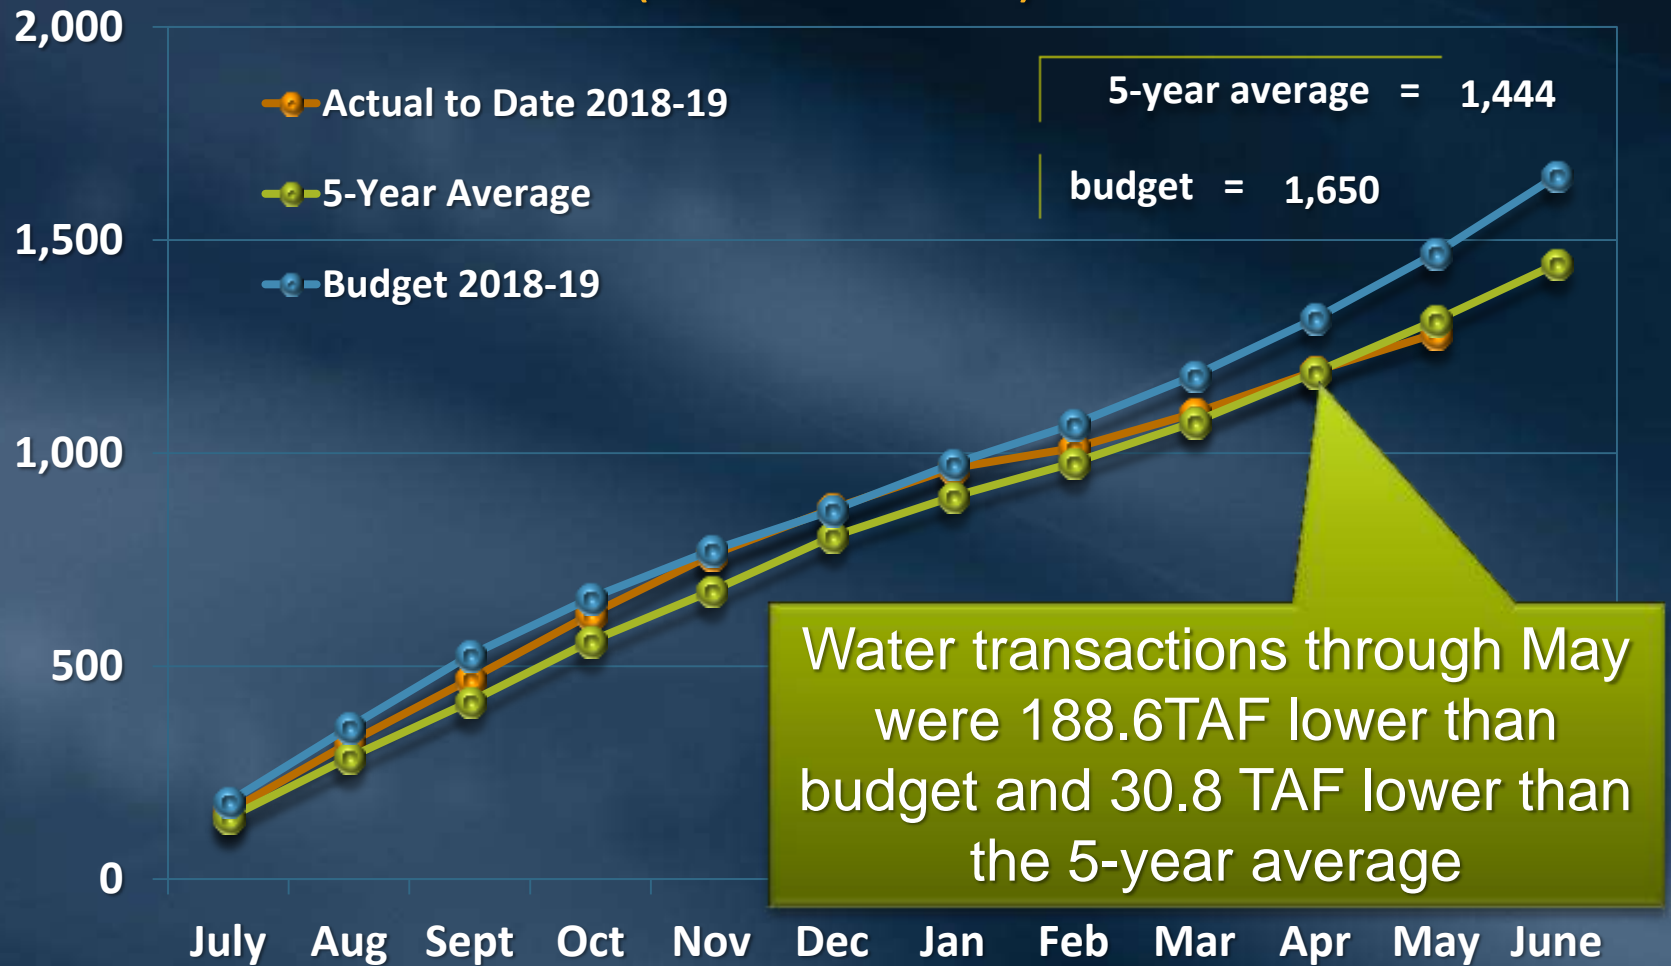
2,000
1,500
1,000
500
0

Actual to Date 2018-19
5-Year Average
Budget 2018-19

5-year average = 1,444
budget = 1,650

Water transactions through May were 188.6TAF lower than budget and 30.8 TAF lower than the 5-year average

July Aug Sept Oct Nov Dec Jan Feb Mar Apr May June